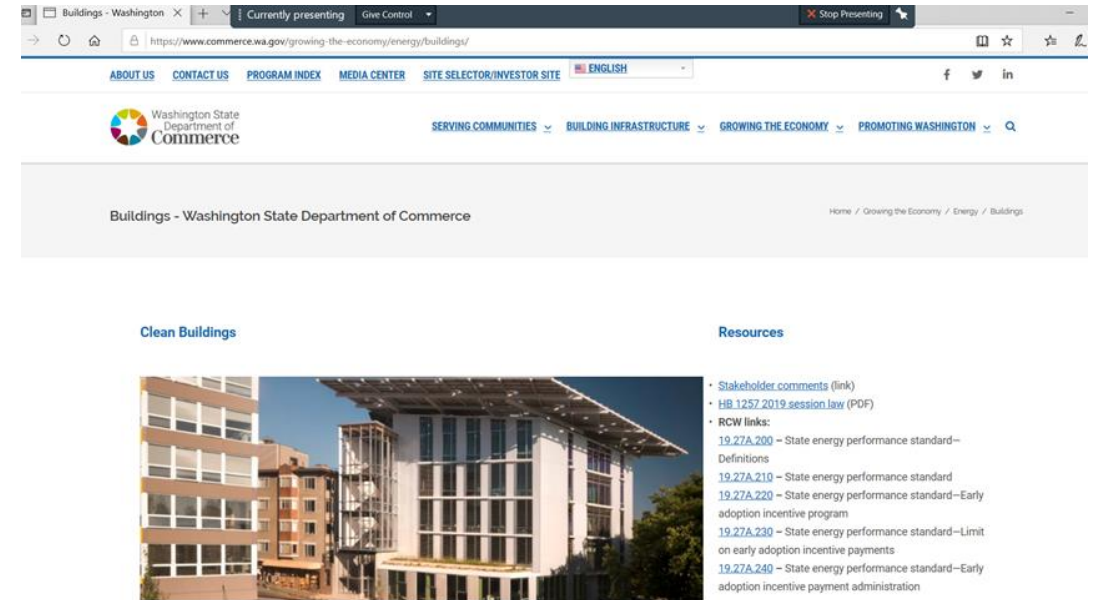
Buildings - Washington ×

Currently presenting Give Control

Stop Presenting

https://www.commerce.wa.gov/growing-the-economy/energy/buildings/

ABOUT US CONTACT US PROGRAM INDEX MEDIA CENTER SITE SELECTOR/INVESTOR SITE ENGLISH

f in

Washington State Department of Commerce

SERVING COMMUNITIES BUILDING INFRASTRUCTURE GROWING THE ECONOMY PROMOTING WASHINGTON

Buildings - Washington State Department of Commerce

Home / Growing the Economy / Energy / Buildings

Clean Buildings

Resources

- Stakeholder comments (link)
- HB 1257 2019 session law (PDF)
- RCW links:
19.27A.200 – State energy performance standard—Definitions
19.27A.210 – State energy performance standard
19.27A.220 – State energy performance standard—Early adoption incentive program
19.27A.230 – State energy performance standard—Limit on early adoption incentive payments
19.27A.240 – State energy performance standard—Early adoption incentive payment administration